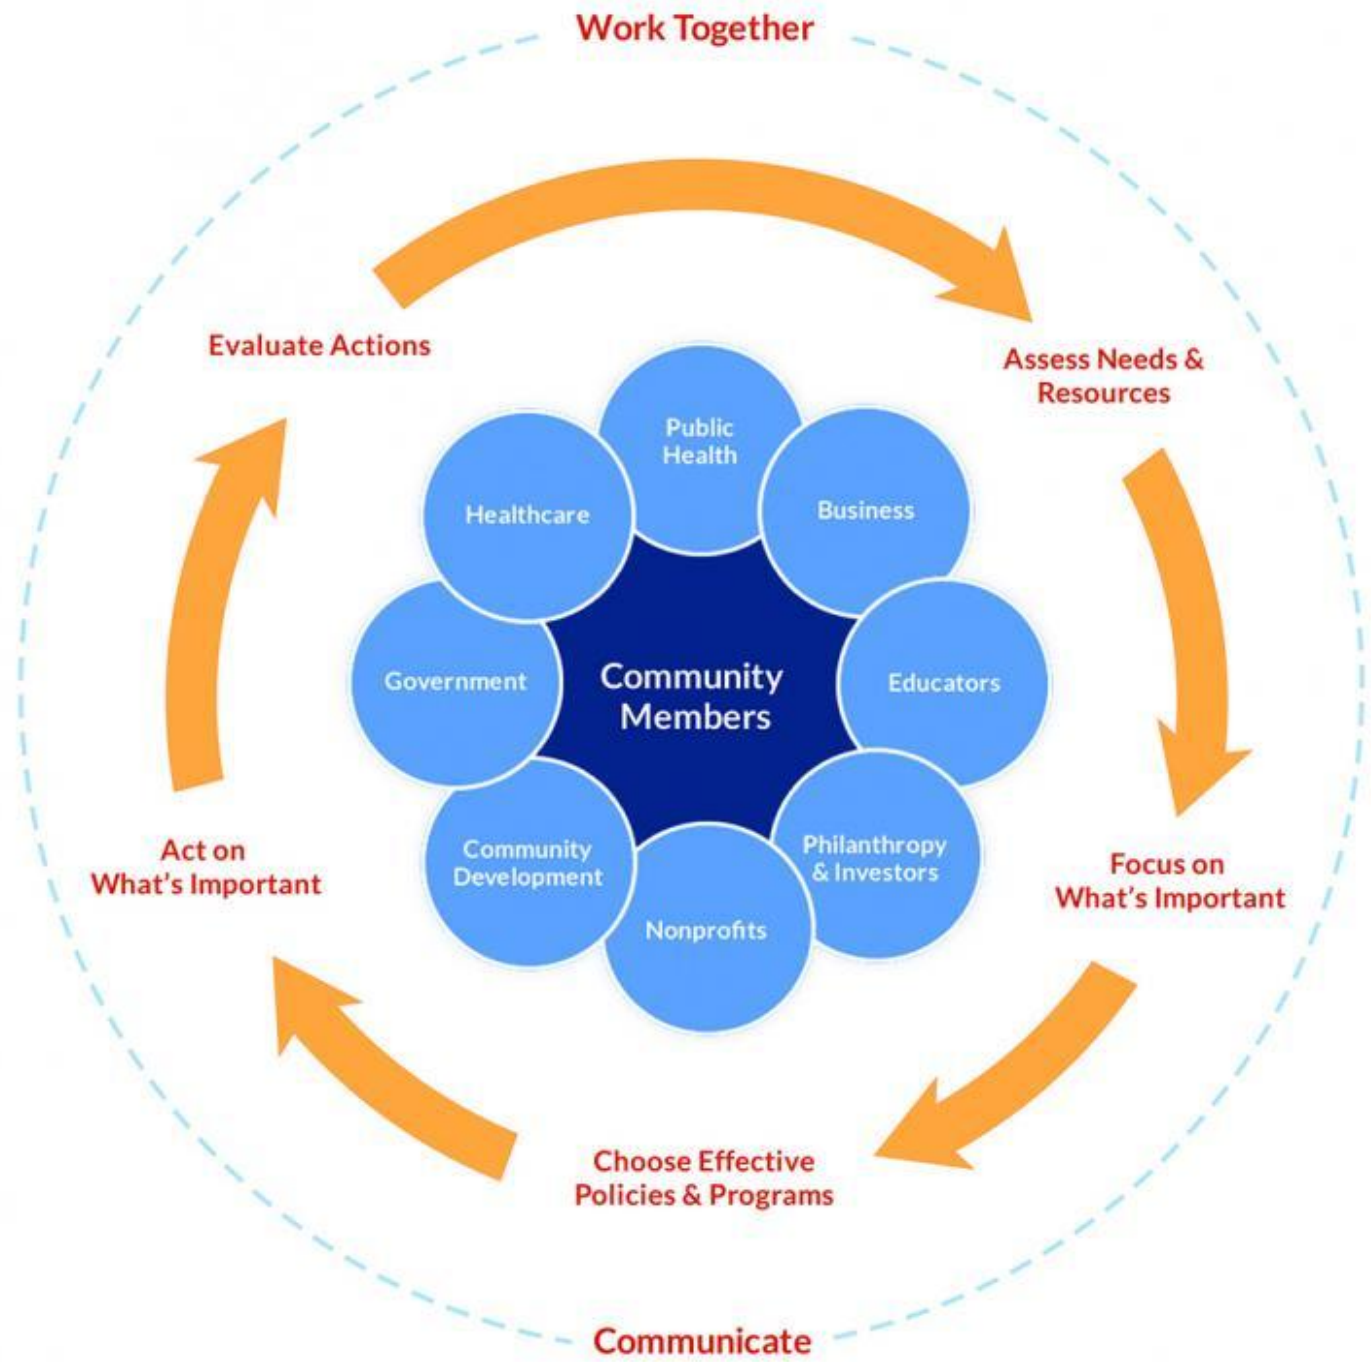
Work Together

Evaluate Actions

Assess Needs & Resources

Public Health

Healthcare

Business

Government

Community Members

Educators

Community Development

Philanthropy & Investors

Nonprofits

Act on What's Important

Focus on What's Important

Choose Effective Policies & Programs

Communicate